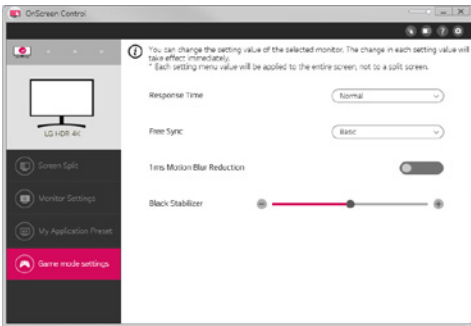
OnScreen Control

LG HDR 4K

Screen Split

Monitor Settings

My Application Preset

Game mode settings

You can change the setting value of the selected monitor. The change in each setting value will take effect immediately.
* Each setting menu value will be applied to the entire screen, not to a split screen.

Response Time
Normal

Free Sync
Basic

1ms Motion Blur Reduction

Black Stabilizer